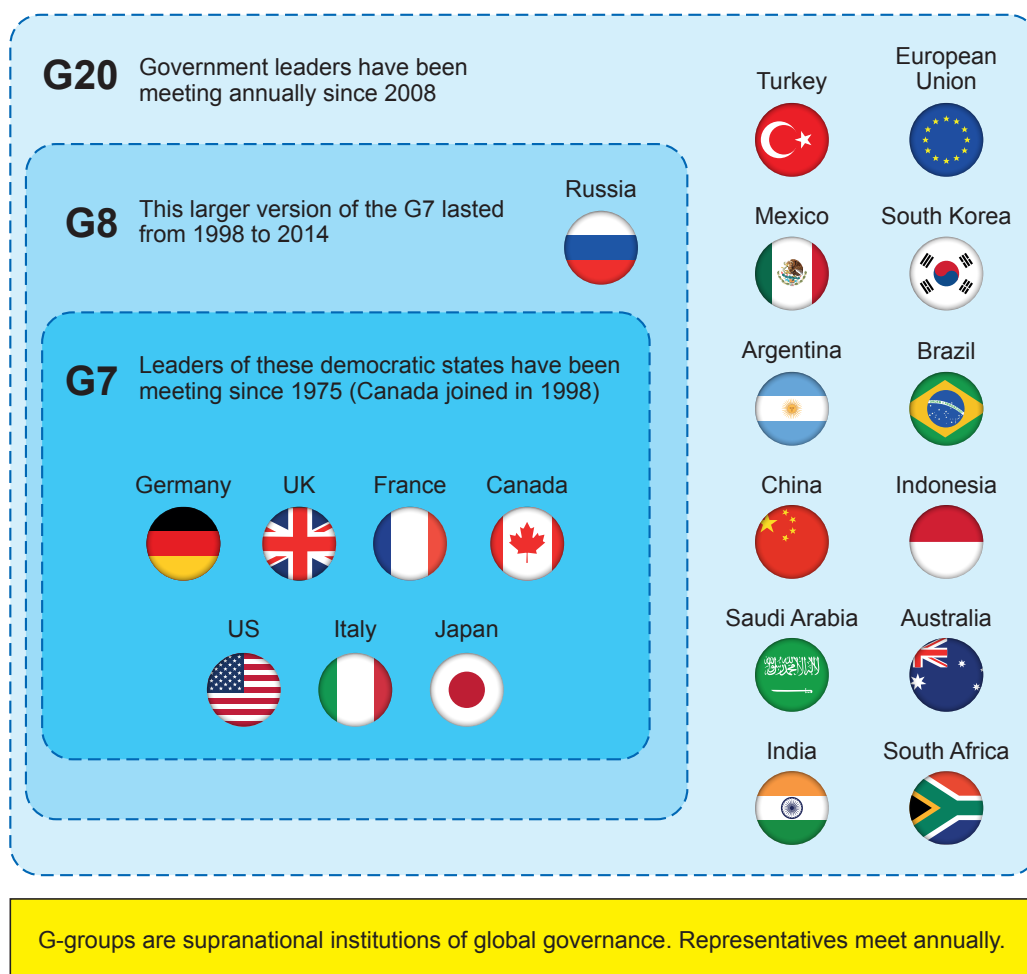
G20 Government leaders have been meeting annually since 2008

G8 This larger version of the G7 lasted from 1998 to 2014

Russia

G7 Leaders of these democratic states have been meeting since 1975 (Canada joined in 1998)

Germany UK France Canada

US Italy Japan

Turkey European Union

Mexico South Korea

Argentina Brazil

China Indonesia

Saudi Arabia Australia

India South Africa

G-groups are supranational institutions of global governance. Representatives meet annually.